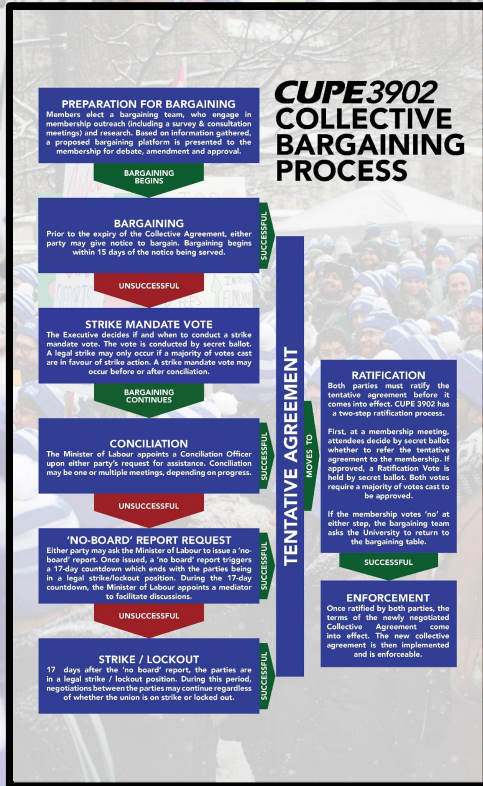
CUPE 3902
COLLECTIVE BARGAINING PROCESS

PREPARATION FOR BARGAINING
Members elect a bargaining team, who engage in membership outreach (including a survey & consultation meetings) and research. Based on information gathered, a proposed bargaining platform is presented to the membership for debate, amendment and approval.

BARGAINING BEGINS

BARGAINING
Prior to the expiry of the Collective Agreement, either party may give notice to bargain. Bargaining begins within 15 days of the notice being served.

SUCCESSFUL

UNSUCCESSFUL

STRIKE MANDATE VOTE
The Executive decides if and when to conduct a strike mandate vote. The vote is conducted by secret ballot. A legal strike may only occur if a majority of votes cast are in favour of strike action. A strike mandate vote may occur before or after conciliation.

BARGAINING CONTINUES

CONCILIATION
The Minister of Labour appoints a Conciliation Officer upon either party's request for assistance. Conciliation may be one or multiple meetings, depending on progress.

SUCCESSFUL

UNSUCCESSFUL

'NO-BOARD' REPORT REQUEST
Either party may ask the Minister of Labour to issue a 'no-board' report. Once issued, a 'no board' report triggers a 17-day countdown which ends with the parties being in a legal strike/lockout position. During the 17-day countdown, the Minister of Labour appoints a mediator to facilitate discussions.

SUCCESSFUL

UNSUCCESSFUL

STRIKE / LOCKOUT
17 days after the 'no board' report, the parties are in a legal strike / lockout position. During this period, negotiations between the parties may continue regardless of whether the union is on strike or locked out.

SUCCESSFUL

TENTATIVE AGREEMENT

MOVES TO

RATIFICATION
Both parties must ratify the tentative agreement before it comes into effect. CUPE 3902 has a two-step ratification process.

First, at a membership meeting, attendees decide by secret ballot whether to refer the tentative agreement to the membership. If approved, a Ratification Vote is held by secret ballot. Both votes require a majority of votes cast to be approved.

If the membership votes 'no' at either step, the bargaining team asks the University to return to the bargaining table.

SUCCESSFUL

ENFORCEMENT
Once ratified by both parties, the terms of the newly negotiated Collective Agreement come into effect. The new collective agreement is then implemented and is enforceable.